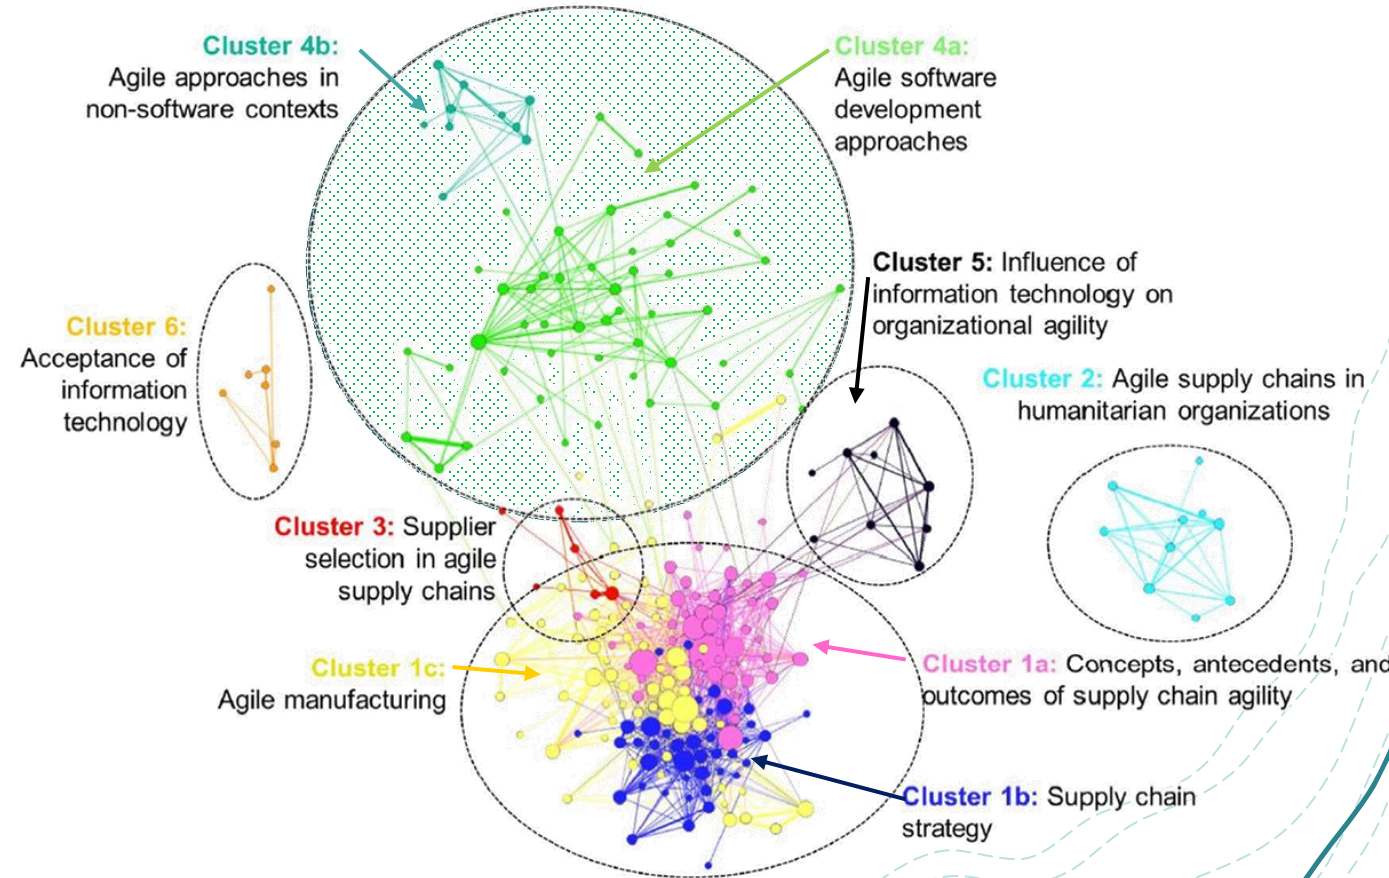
Cluster 4b: Agile approaches in non-software contexts

Cluster 4a: Agile software development approaches

Cluster 6: Acceptance of information technology

Cluster 5: Influence of information technology on organizational agility

Cluster 2: Agile supply chains in humanitarian organizations

Cluster 3: Supplier selection in agile supply chains

Cluster 1c: Agile manufacturing

Cluster 1a: Concepts, antecedents, and outcomes of supply chain agility

Cluster 1b: Supply chain strategy